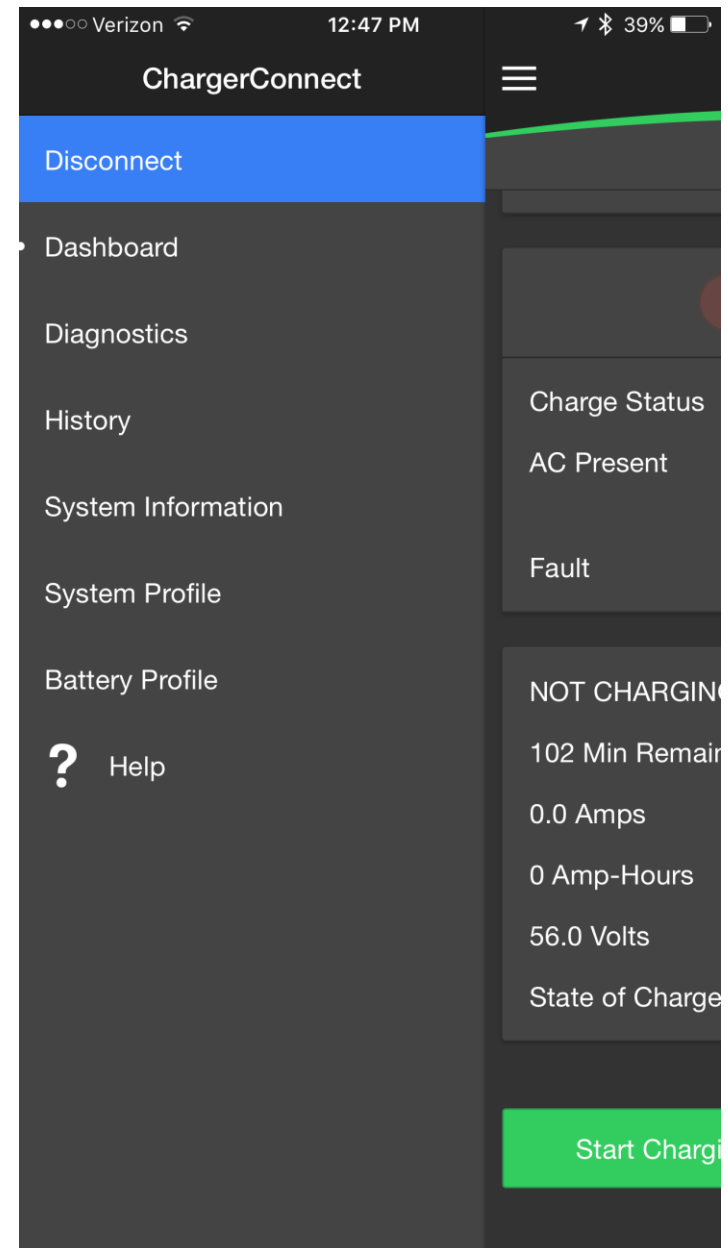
●●●○○ Verizon 12:47 PM 39%

ChargerConnect

Disconnect

Dashboard

Diagnostics

History

System Information

System Profile

Battery Profile

? Help

Charge Status

AC Present

Fault

NOT CHARGIN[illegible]

102 Min Remair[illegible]

0.0 Amps

0 Amp-Hours

56.0 Volts

State of Charge

Start Chargi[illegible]